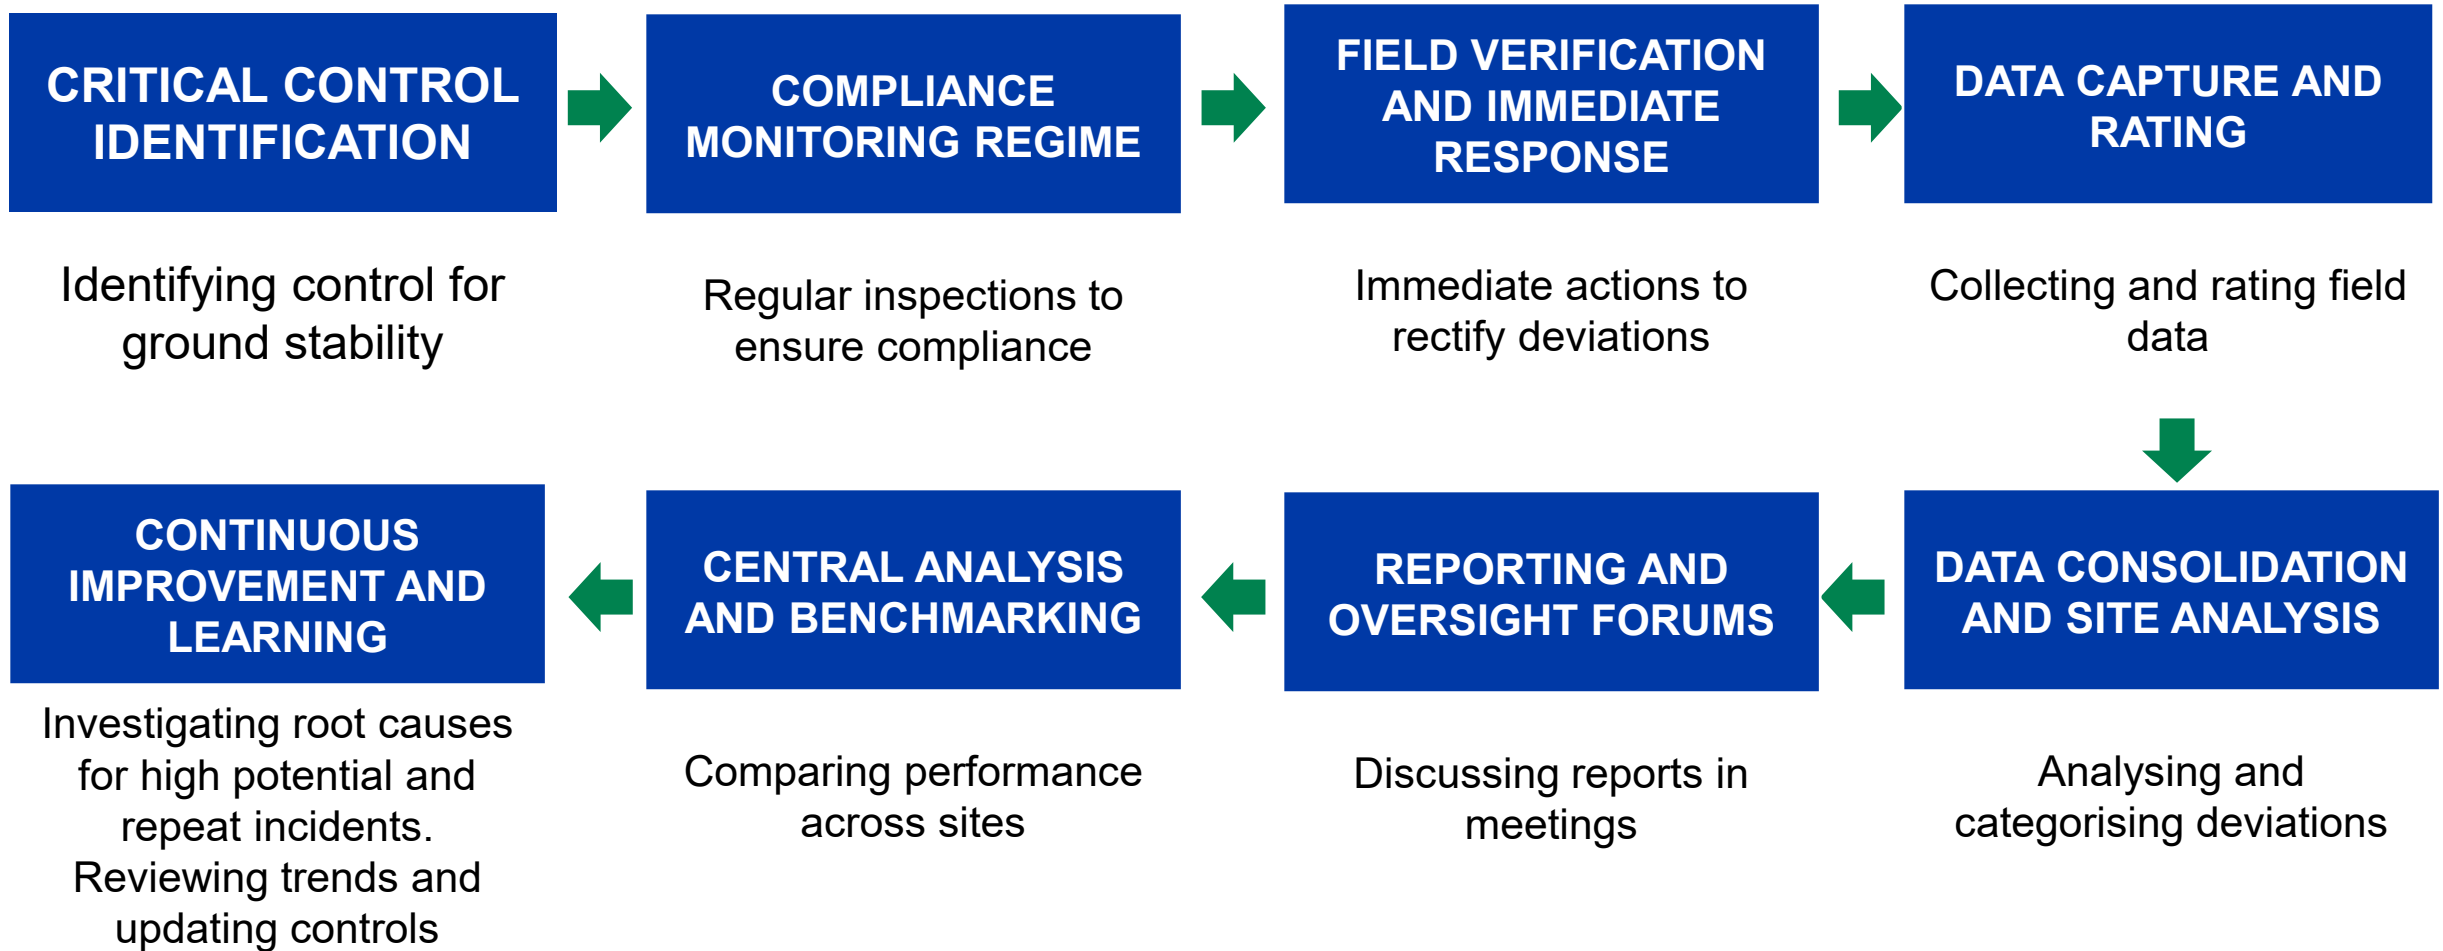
CRITICAL CONTROL IDENTIFICATION

Identifying control for ground stability

COMPLIANCE MONITORING REGIME

Regular inspections to ensure compliance

FIELD VERIFICATION AND IMMEDIATE RESPONSE

Immediate actions to rectify deviations

DATA CAPTURE AND RATING

Collecting and rating field data

DATA CONSOLIDATION AND SITE ANALYSIS

Analysing and categorising deviations

REPORTING AND OVERSIGHT FORUMS

Discussing reports in meetings

CENTRAL ANALYSIS AND BENCHMARKING

Comparing performance across sites

CONTINUOUS IMPROVEMENT AND LEARNING

Investigating root causes for high potential and repeat incidents. Reviewing trends and updating controls